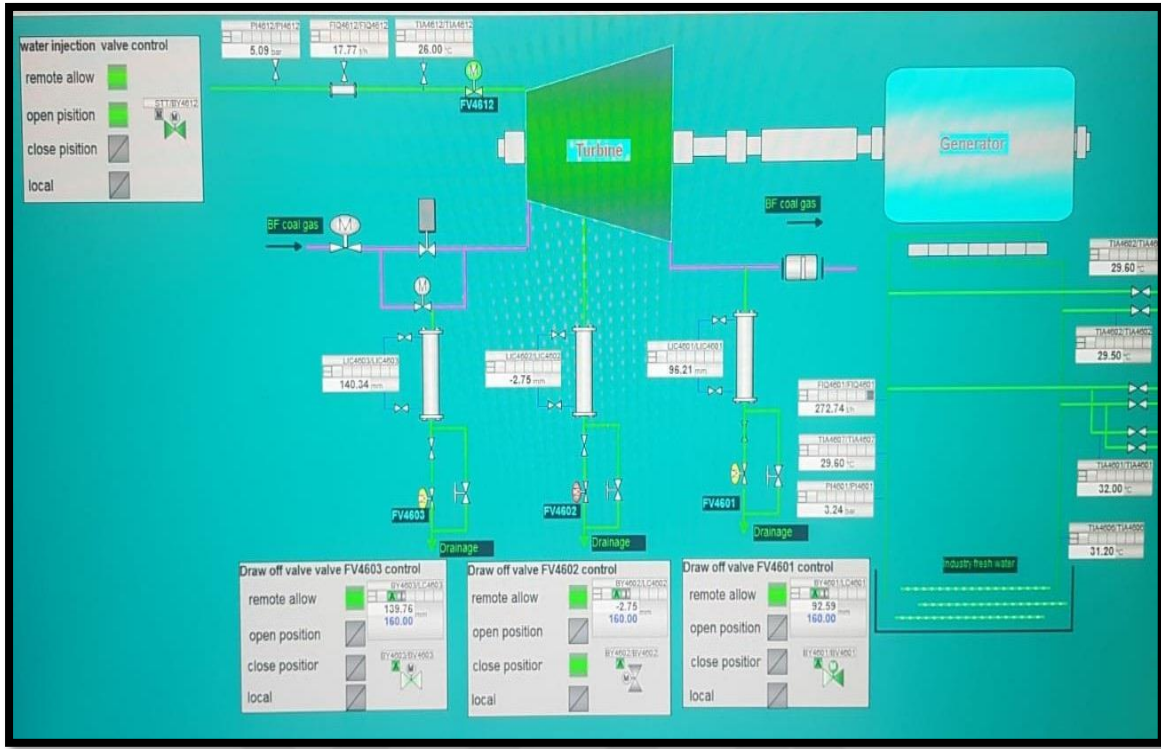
water injection valve control
remote allow
open pisition
close pisition
local
ST7/BY4612
M
M

PI4612/PI4612
5.09 bar
FIQ4612/FIQ4612
17.77 t/h
TIA4612/TIA4612
26.00 °C
M
FV4612

Turbine
Generator

BF coal gas
M
BF coal gas
M

LIC4603/LIC4603
140.34 mm
LIC4602/LIC4602
-2.75 mm
LIC4601/LIC4601
96.21 mm

FIQ4601/FIQ4601
272.74 t/h
TIA4601/TIA4601
29.60 °C
PI4601/PI4601
3.24 bar

TIA4602/TIA46
29.60 °C
TIA4602/TIA4602
29.50 °C
TIA4601/TIA4601
32.00 °C
TIA4600/TIA4600
31.20 °C

FV4603
Drainage
FV4602
Drainage
FV4601
Drainage

industry fresh water

Draw off valve valve FV4603 control
remote allow
open position
close positior
local
BY4603/LC4603
A
139.76
160.00
mm
BY4603/BY4603
A M

Draw off valve valve FV4602 control
remote allow
open position
close positior
local
BY4602/LC4602
A
-2.75
160.00
mm
BY4602/BY4602
A M

Draw off valve valve FV4601 control
remote allow
open position
close positior
local
BY4601/LC4601
A
92.59
160.00
mm
BY4601/BY4601
A M